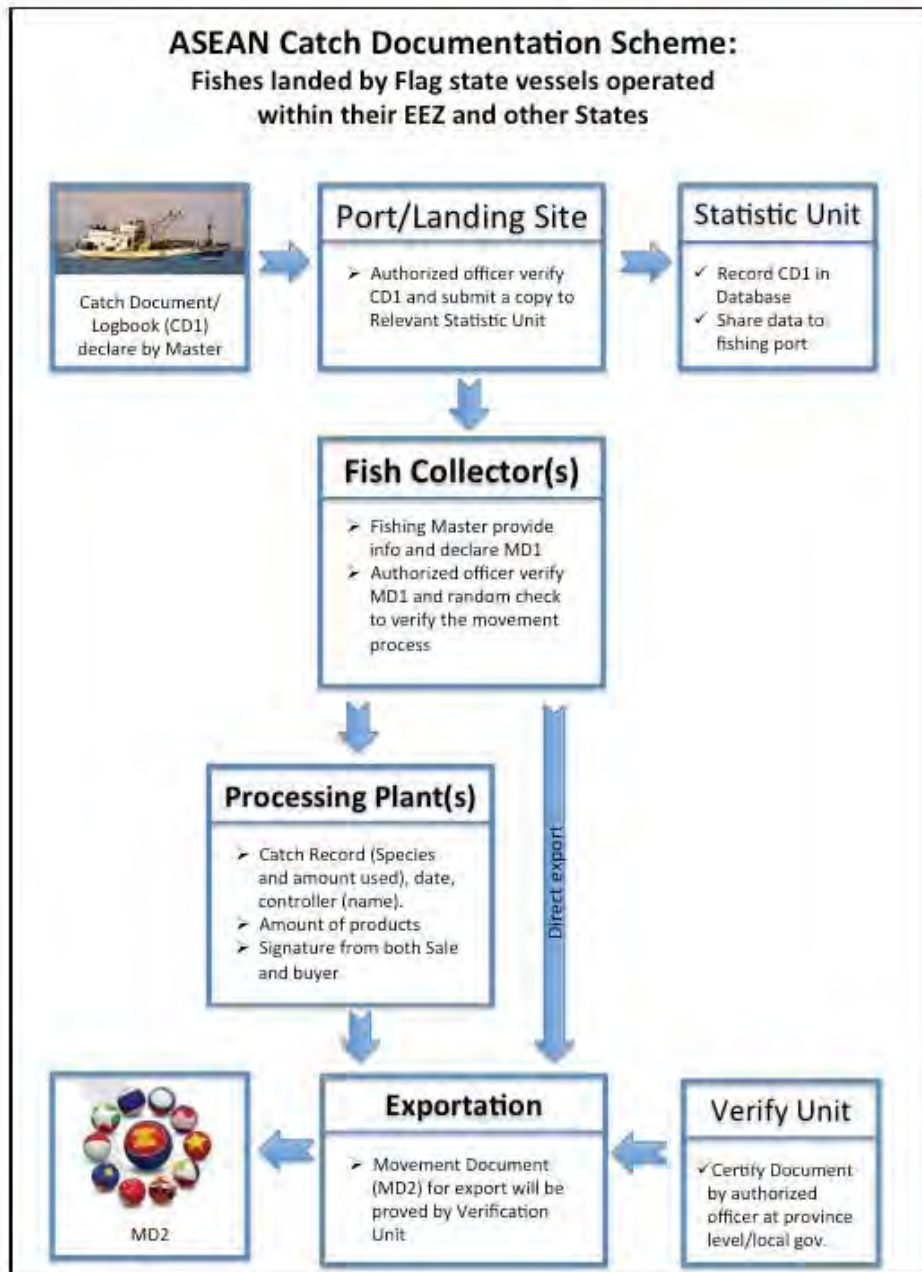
ASEAN Catch Documentation Scheme:
Fishes landed by Flag state vessels operated within their EEZ and other States

Catch Document/ Logbook (CD1) declare by Master

Port/Landing Site

➢ Authorized officer verify CD1 and submit a copy to Relevant Statistic Unit

Statistic Unit

✓ Record CD1 in Database
✓ Share data to fishing port

Fish Collector(s)

➢ Fishing Master provide info and declare MD1
➢ Authorized officer verify MD1 and random check to verify the movement process

Processing Plant(s)

➢ Catch Record (Species and amount used), date, controller (name).
➢ Amount of products
➢ Signature from both Sale and buyer

Direct export

MD2

Exportation

➢ Movement Document (MD2) for export will be proved by Verification Unit

Verify Unit

✓Certify Document by authorized officer at province level/local gov.